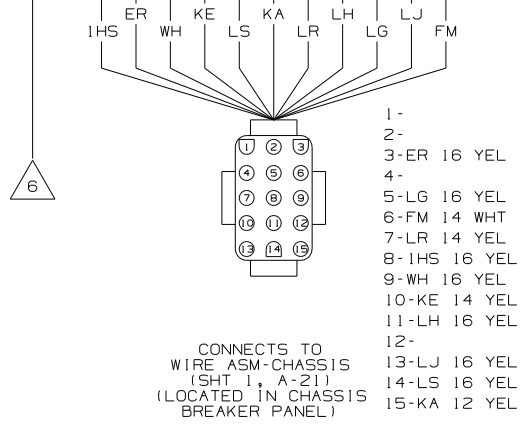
ER KE KA LH LJ
1HS WH LS LR LG FM

6

1 2 3
4 5 6
7 8 9
10 11 12
13 14 15

1-
2-
3-ER 16 YEL
4-
5-LG 16 YEL
6-FM 14 WHT
7-LR 14 YEL
8-1HS 16 YEL
9-WH 16 YEL
10-KE 14 YEL
11-LH 16 YEL
12-
13-LJ 16 YEL
14-LS 16 YEL
15-KA 12 YEL

CONNECTS TO
WIRE ASM-CHASSIS
(SHT 1, A-21)
(LOCATED IN CHASSIS
BREAKER PANEL)